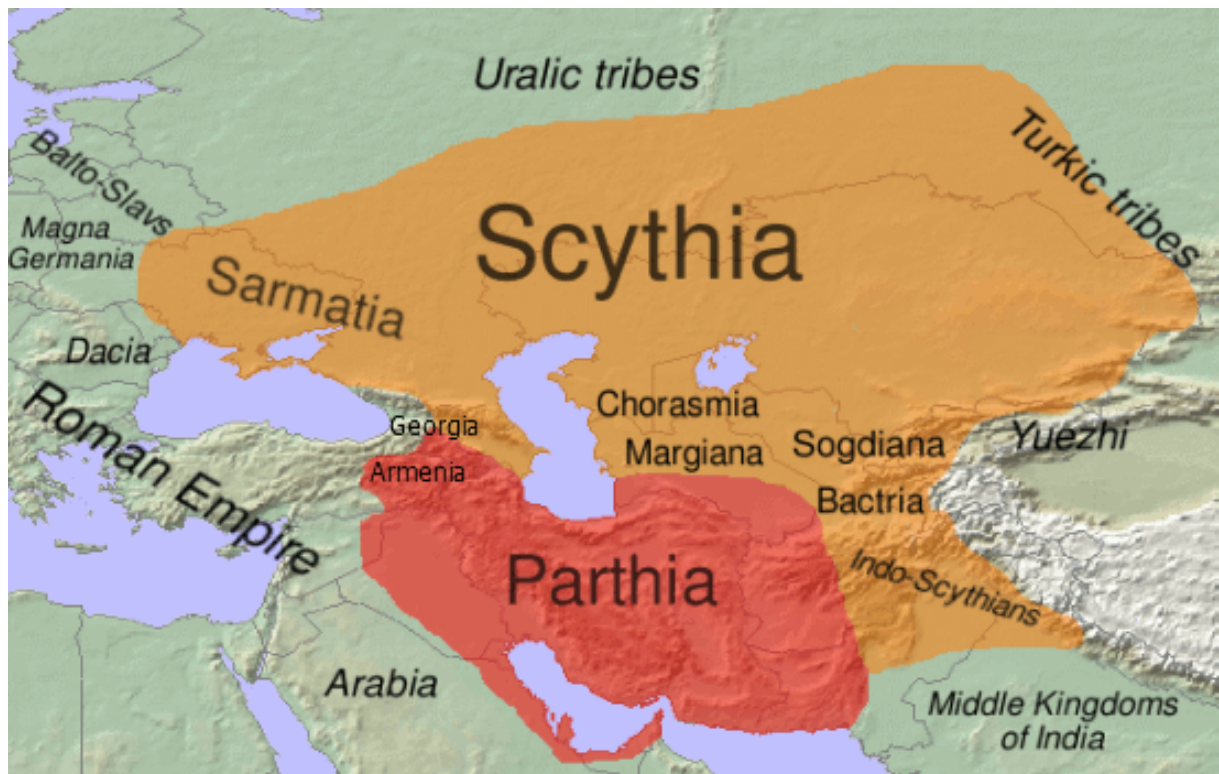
Uralic tribes
Balto-Slavs
Magna Germania
Turkic tribes
Scythia
Sarmatia
Dacia
Roman Empire
Georgia
Armenia
Chorasmia
Margiana
Sogdiana
Yuezhi
Bactria
Parthia
Indo-Scythians
Arabia
Middle Kingdoms of India